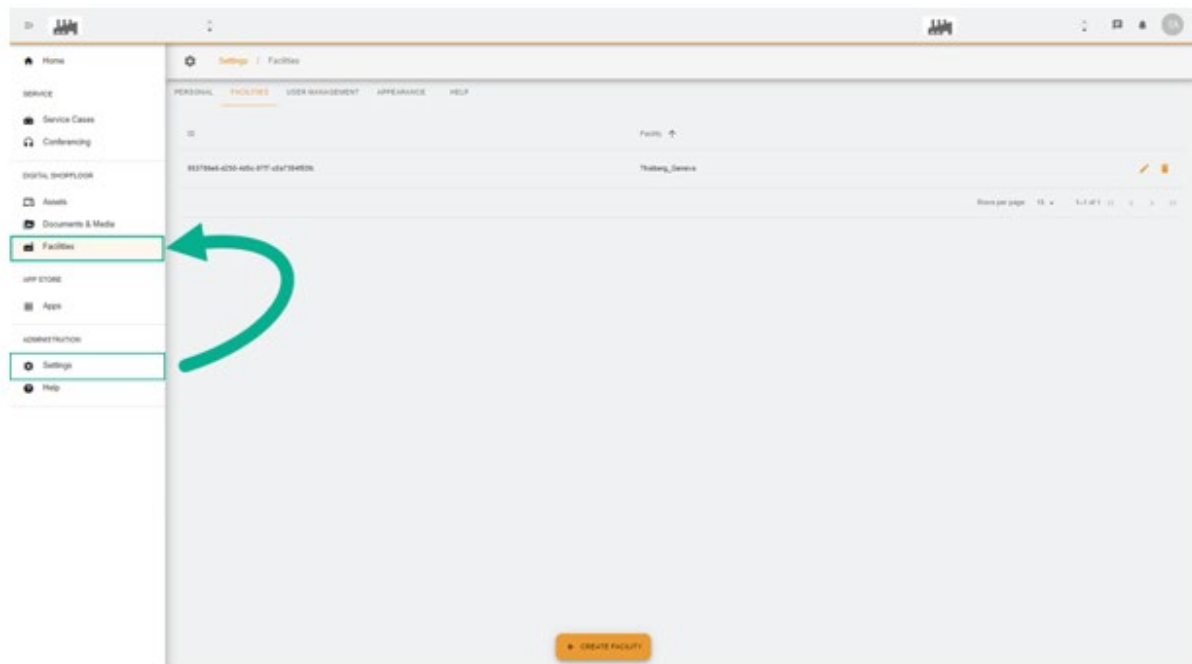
Home

SERVICE

Service Cases

Conferencing

DIGITAL SHOPFLOOR

Assets

Documents & Media

Facilities

APP STORE

Apps

ADMINISTRATION

Settings

Help

Settings / Facilities

PERSONAL FACILITIES USER MANAGEMENT APPEARANCE HELP

| ID | Facility ↑ |
|---|---|
| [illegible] | Thalberg_Geneva |

Rows per page: 15 ▾ 1-1 of 1

+ CREATE FACILITY